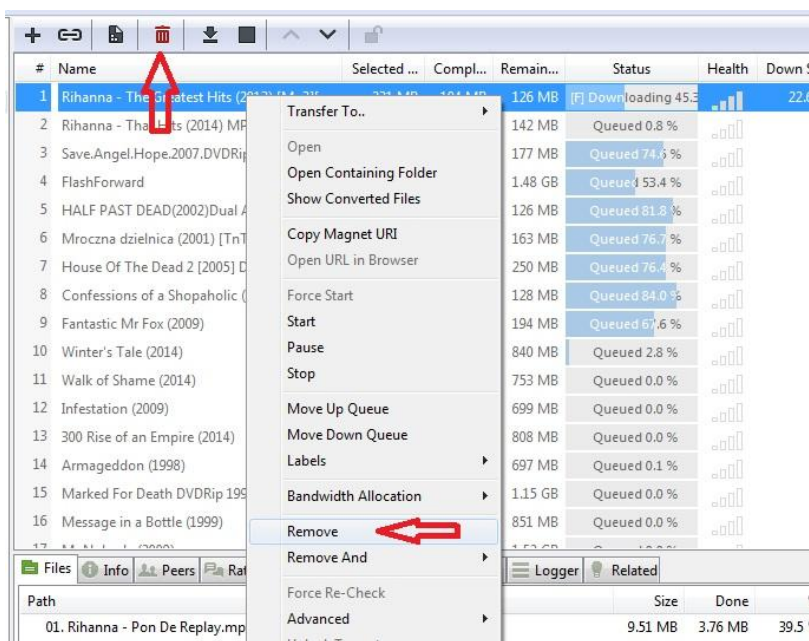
| # | Name | Selected ... | Compl... | Remain... | Status | Health | Down S |
|---|---|---|---|---|---|---|---|
| 1 | Rihanna - The Greatest Hits (2013) [M...3] | 221 MB | 104 MB | 126 MB | [F] Downloading 45.3 | | 22.0 |
| 2 | Rihanna - The Hits (2014) MP | | | 142 MB | Queued 0.8 % | | |
| 3 | Save.Angel.Hope.2007.DVDRip | | | 177 MB | Queued 74.6 % | | |
| 4 | FlashForward | | | 1.48 GB | Queued 53.4 % | | |
| 5 | HALF PAST DEAD(2002)Dual A | | | 126 MB | Queued 81.8 % | | |
| 6 | Mroczna dzielnica (2001) [TnT | | | 163 MB | Queued 76.7 % | | |
| 7 | House Of The Dead 2 [2005] D | | | 250 MB | Queued 76.4 % | | |
| 8 | Confessions of a Shopaholic ( | | | 128 MB | Queued 84.0 % | | |
| 9 | Fantastic Mr Fox (2009) | | | 194 MB | Queued 67.6 % | | |
| 10 | Winter's Tale (2014) | | | 840 MB | Queued 2.8 % | | |
| 11 | Walk of Shame (2014) | | | 753 MB | Queued 0.0 % | | |
| 12 | Infestation (2009) | | | 699 MB | Queued 0.0 % | | |
| 13 | 300 Rise of an Empire (2014) | | | 808 MB | Queued 0.0 % | | |
| 14 | Armageddon (1998) | | | 697 MB | Queued 0.1 % | | |
| 15 | Marked For Death DVDRip 199 | | | 1.15 GB | Queued 0.0 % | | |
| 16 | Message in a Bottle (1999) | | | 851 MB | Queued 0.0 % | | |

Transfer To..
Open
Open Containing Folder
Show Converted Files
Copy Magnet URI
Open URL in Browser
Force Start
Start
Pause
Stop
Move Up Queue
Move Down Queue
Labels
Bandwidth Allocation
Remove
Remove And
Force Re-Check
Advanced

Files Info Peers Rat Logger Related

| Path | Size | Done | |
|---|---|---|---|
| 01. Rihanna - Pon De Replay.mp | 9.51 MB | 3.76 MB | 39.5 |